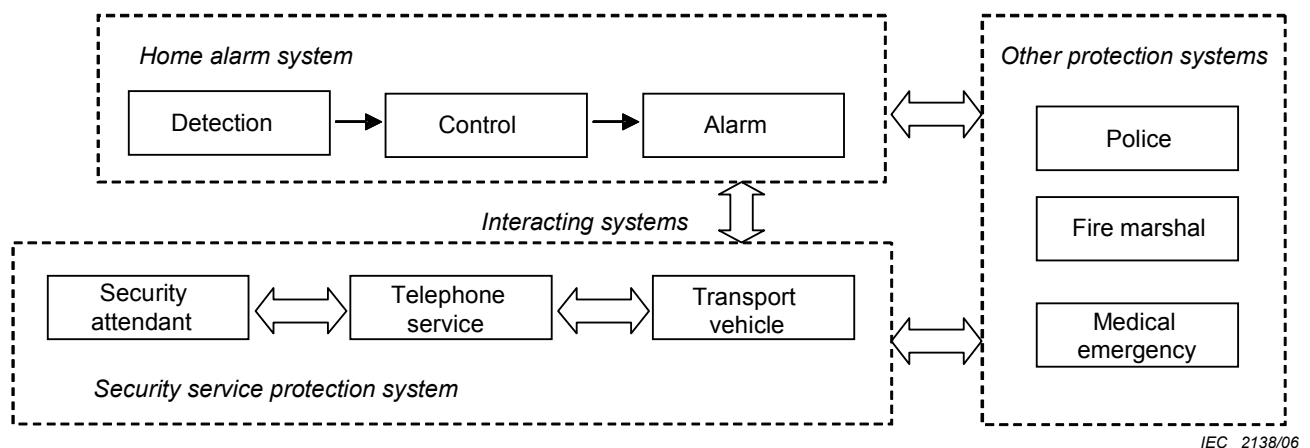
Home alarm system

Detection

Control

Alarm

Other protection systems

Police

Fire marshal

Medical emergency

Interacting systems

Security attendant

Telephone service

Transport vehicle

Security service protection system

IEC 2138/06